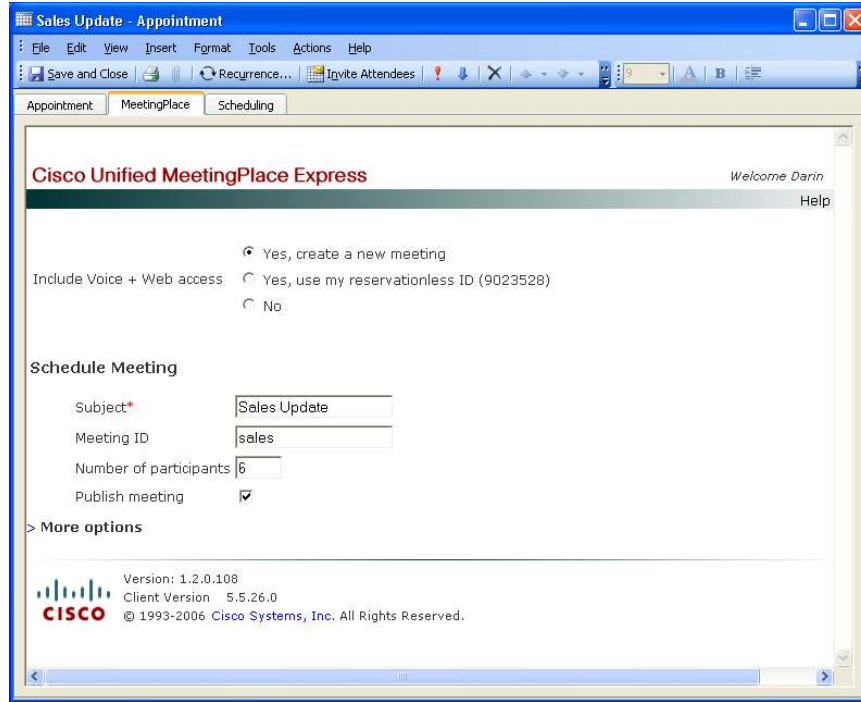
Sales Update - Appointment

File Edit View Insert Format Tools Actions Help

Save and Close | Recurrence... | Invite Attendees | 9 | A | B

Appointment | MeetingPlace | Scheduling

Cisco Unified MeetingPlace Express

Welcome Darin

Help

Include Voice + Web access
Yes, create a new meeting
Yes, use my reservationless ID (9023528)
No

Schedule Meeting

Subject* Sales Update
Meeting ID sales
Number of participants 6
Publish meeting

> More options

CISCO
Version: 1.2.0.108
Client Version 5.5.26.0
© 1993-2006 Cisco Systems, Inc. All Rights Reserved.